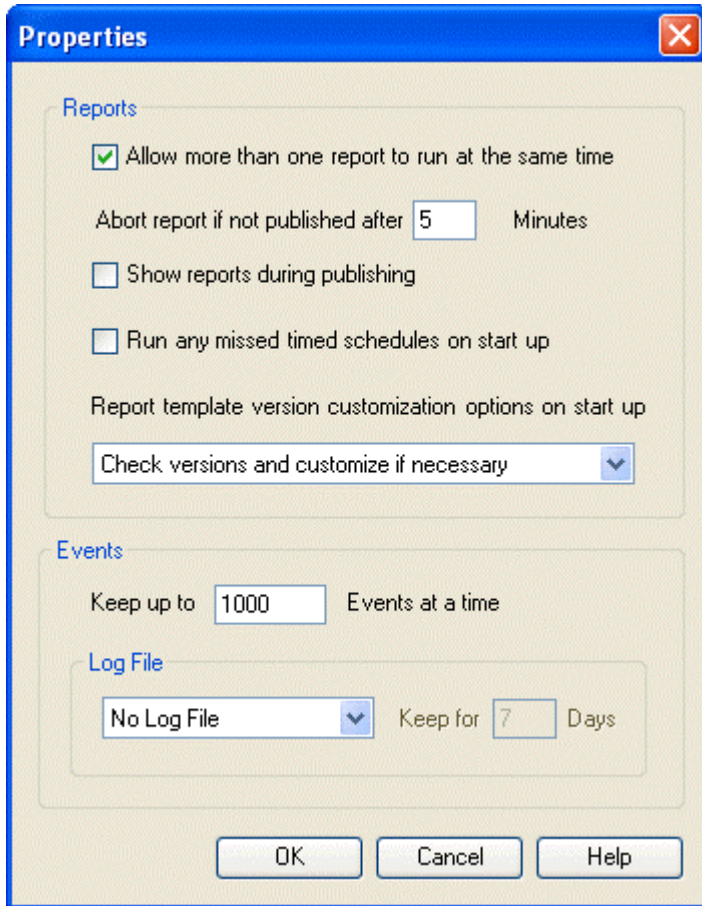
Properties

Reports

Allow more than one report to run at the same time

Abort report if not published after 5 Minutes

Show reports during publishing

Run any missed timed schedules on start up

Report template version customization options on start up

Check versions and customize if necessary

Events

Keep up to 1000 Events at a time

Log File

No Log File

Keep for 7 Days

OK Cancel Help